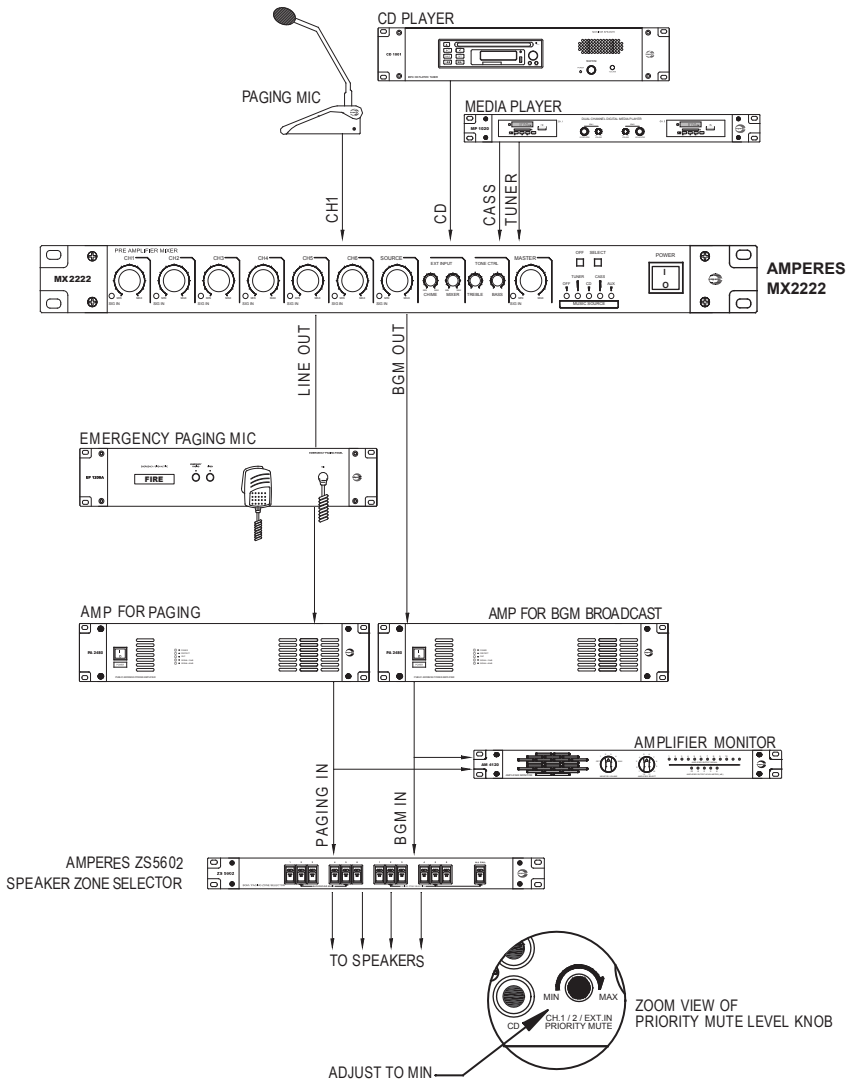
CD PLAYER

CD 1001

PAGING MIC

MEDIA PLAYER

MP 1020

CH1

CD

CASS

TUNER

MX2222

PRE AMPLIFIER MIXER

CH1

CH2

CH3

CH4

CH5

CH6

SOURCE

EXT INPUT

CHIME

SIREN

TONE CTRL

TREBLE

BASS

MASTER

OFF

SELECT

TUNER

CASS

CD

AUX

MUSIC SOURCE

POWER

AMPERES MX2222

LINE OUT

BGM OUT

EMERGENCY PAGING MIC

EP 1206A

FIRE

AMP FOR PAGING

PA 2480

AMP FOR BGM BROADCAST

PA 2480

AMPLIFIER MONITOR

AM 4120

PAGING IN

BGM IN

AMPERES ZS5602
SPEAKER ZONE SELECTOR

ZS 5602

TO SPEAKERS

MIN

MAX

CD

CH.1 / 2 / EXT.IN
PRIORITY MUTE

ZOOM VIEW OF
PRIORITY MUTE LEVEL KNOB

ADJUST TO MIN